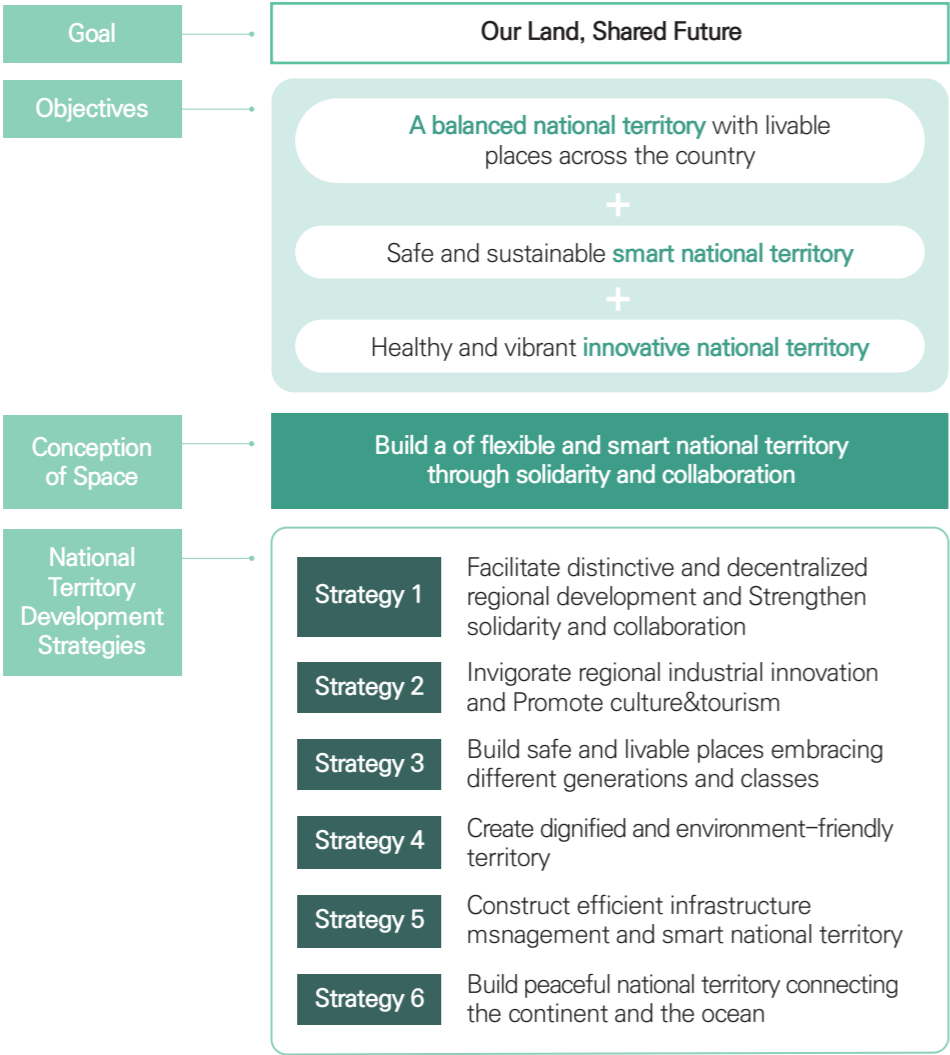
Goal

Our Land, Shared Future

Objectives

A balanced national territory with livable places across the country

+

Safe and sustainable smart national territory

+

Healthy and vibrant innovative national territory

Conception of Space

Build a of flexible and smart national territory through solidarity and collaboration

National Territory Development Strategies

Strategy 1

Facilitate distinctive and decentralized regional development and Strengthen solidarity and collaboration

Strategy 2

Invigorate regional industrial innovation and Promote culture&tourism

Strategy 3

Build safe and livable places embracing different generations and classes

Strategy 4

Create dignified and environment-friendly territory

Strategy 5

Construct efficient infrastructure msnagement and smart national territory

Strategy 6

Build peaceful national territory connecting the continent and the ocean